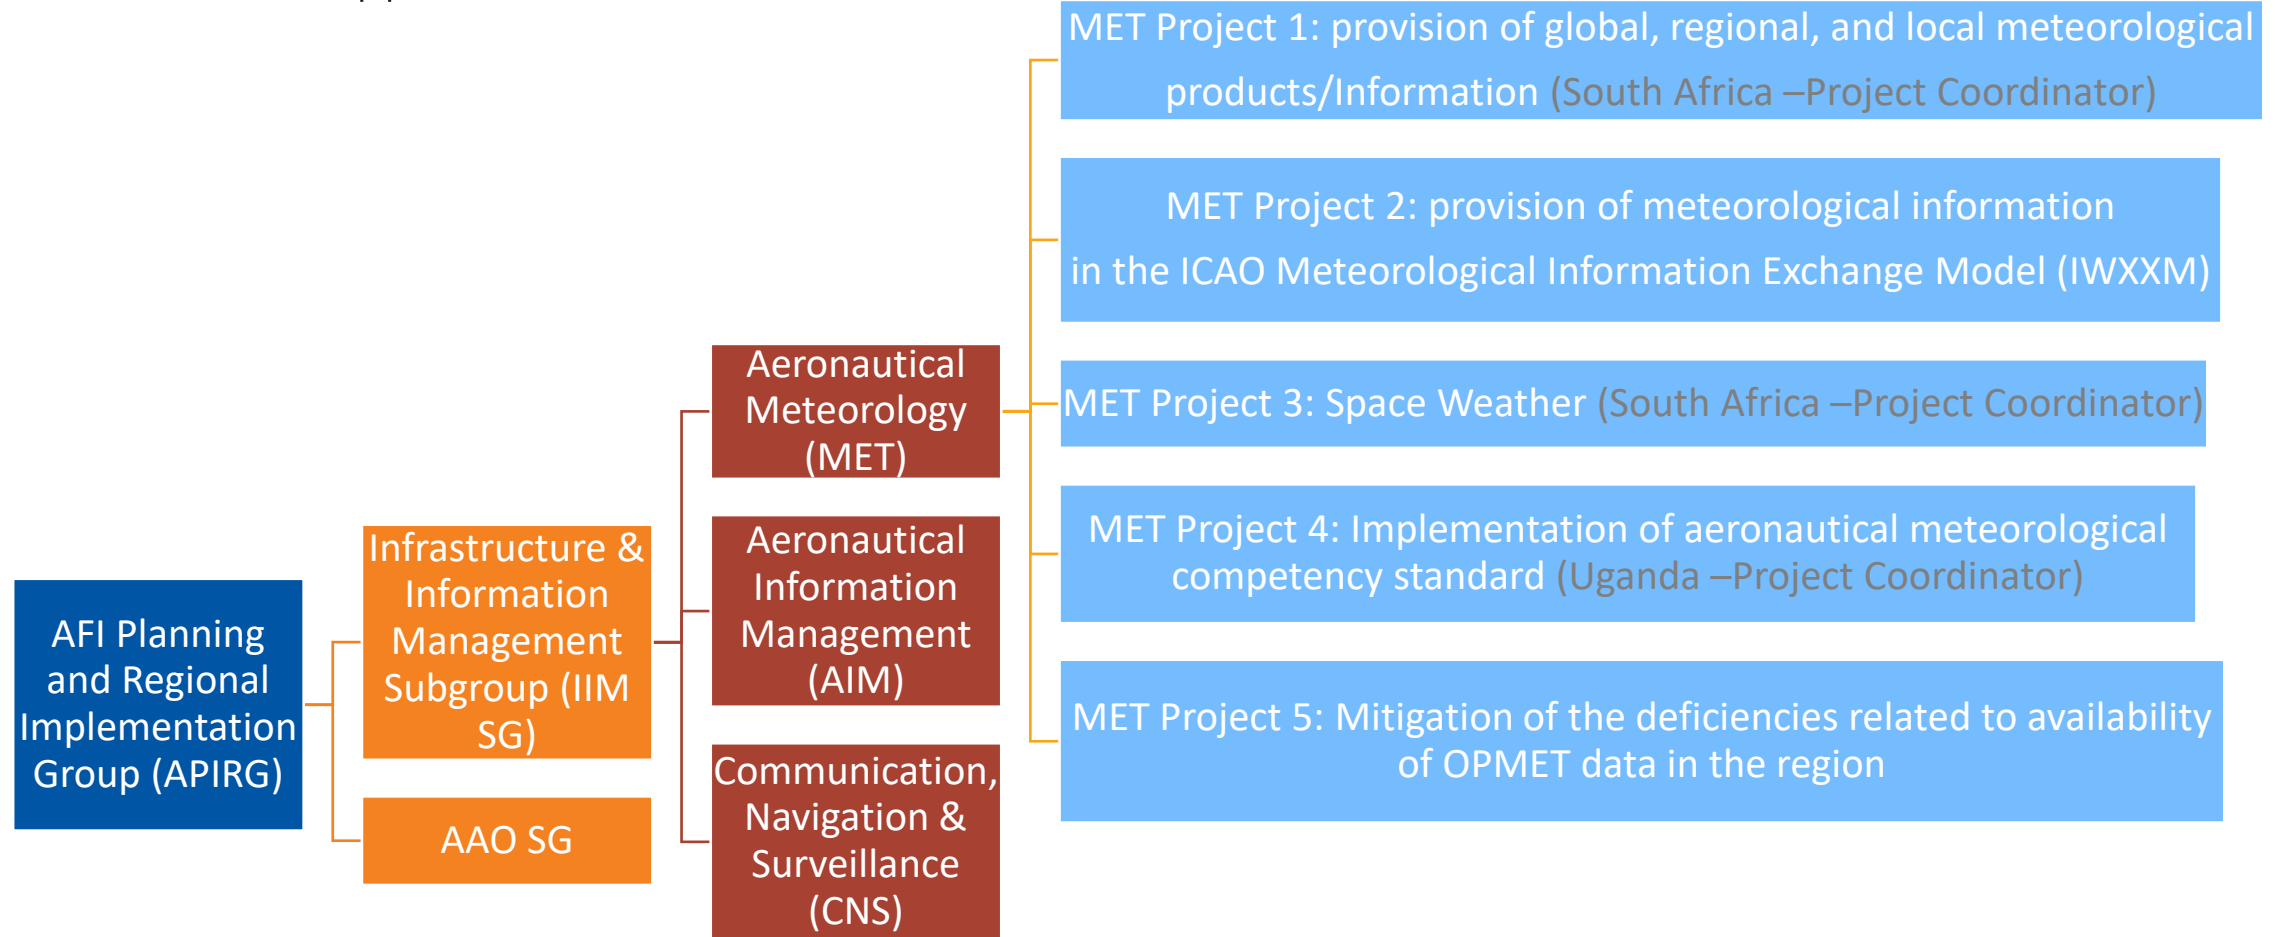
AFI Planning and Regional Implementation Group (APIRG)

Infrastructure & Information Management Subgroup (IIM SG)

AAO SG

Aeronautical Meteorology (MET)

Aeronautical Information Management (AIM)

Communication, Navigation & Surveillance (CNS)

MET Project 1: provision of global, regional, and local meteorological products/Information (South Africa –Project Coordinator)

MET Project 2: provision of meteorological information in the ICAO Meteorological Information Exchange Model (IWXXM)

MET Project 3: Space Weather (South Africa –Project Coordinator)

MET Project 4: Implementation of aeronautical meteorological competency standard (Uganda –Project Coordinator)

MET Project 5: Mitigation of the deficiencies related to availability of OPMET data in the region